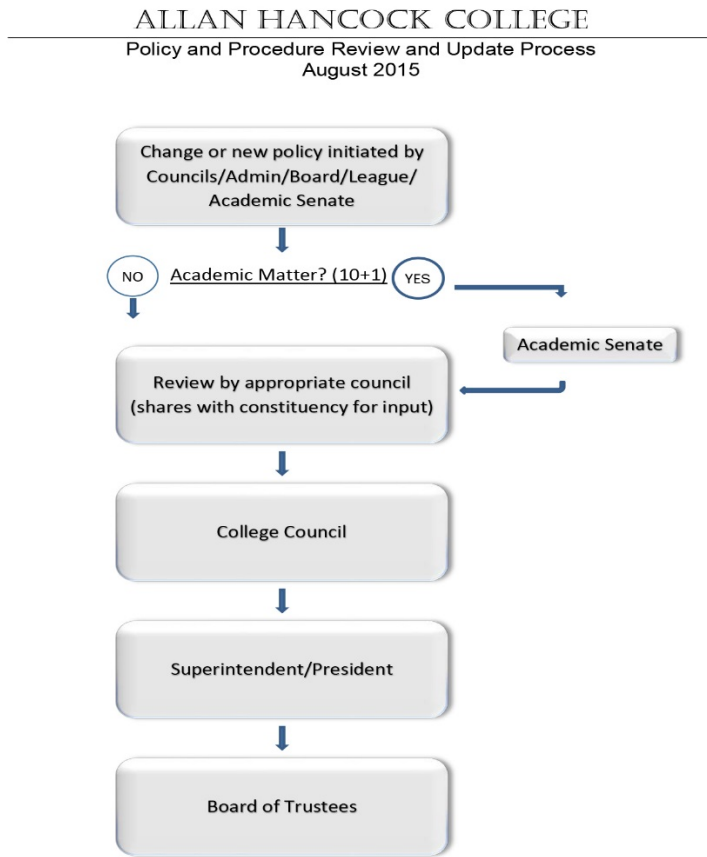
ALLAN HANCOCK COLLEGE

Policy and Procedure Review and Update Process
August 2015

Change or new policy initiated by Councils/Admin/Board/League/ Academic Senate

NO

Academic Matter? (10+1)

YES

Academic Senate

Review by appropriate council (shares with constituency for input)

College Council

Superintendent/President

Board of Trustees